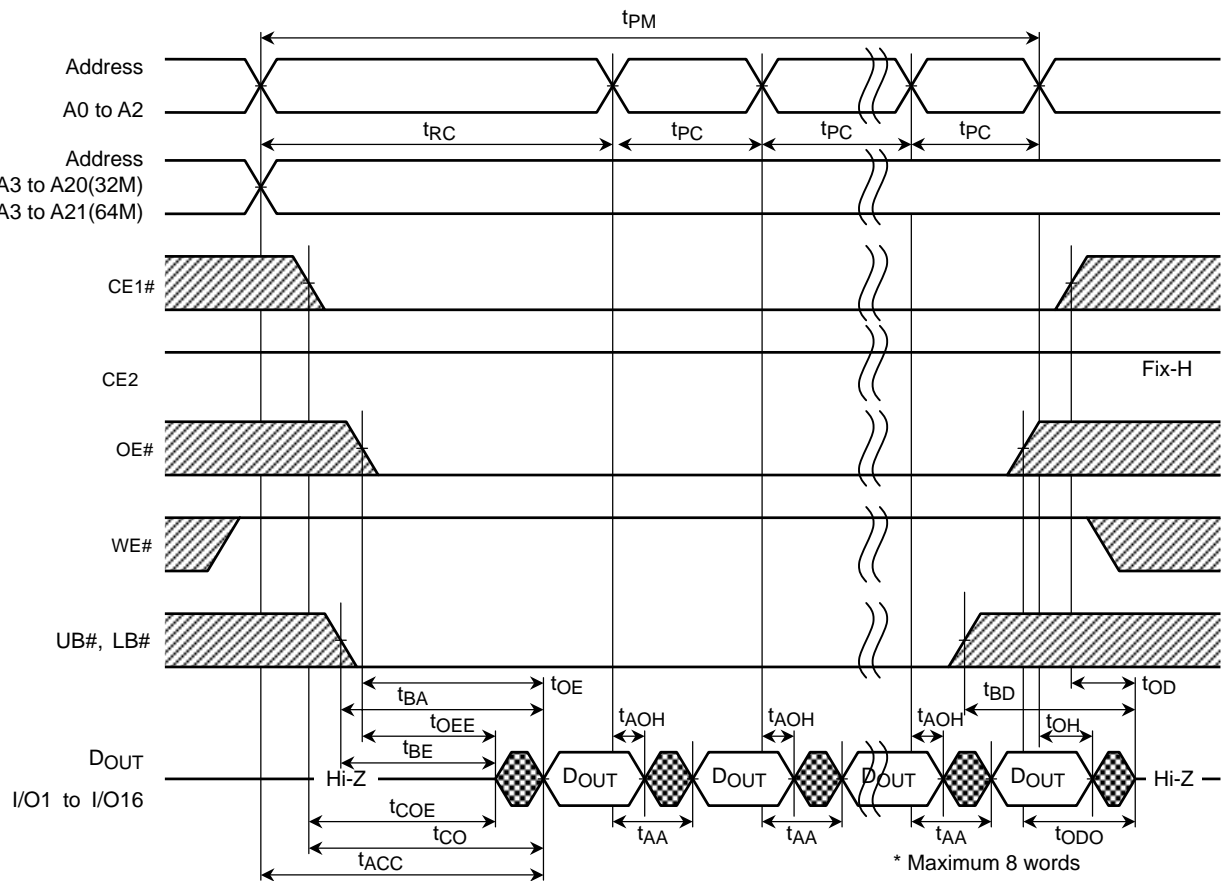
$t_{PM}$

Address

A0 to A2

$t_{RC}$ $t_{PC}$ $t_{PC}$ $t_{PC}$

Address

A3 to A20(32M)

A3 to A21(64M)

CE1#

CE2

Fix-H

OE#

WE#

UB#, LB#

$t_{BA}$ $t_{OE}$

$t_{OEE}$

$t_{BE}$

$t_{AOH}$ $t_{AOH}$ $t_{AOH}$

$t_{BD}$ $t_{OD}$

$t_{OH}$

$D_{OUT}$

I/O1 to I/O16

Hi-Z $D_{OUT}$ $D_{OUT}$ $D_{OUT}$ $D_{OUT}$ Hi-Z

$t_{COE}$

$t_{CO}$

$t_{ACC}$

$t_{AA}$ $t_{AA}$ $t_{AA}$ $t_{ODO}$

* Maximum 8 words